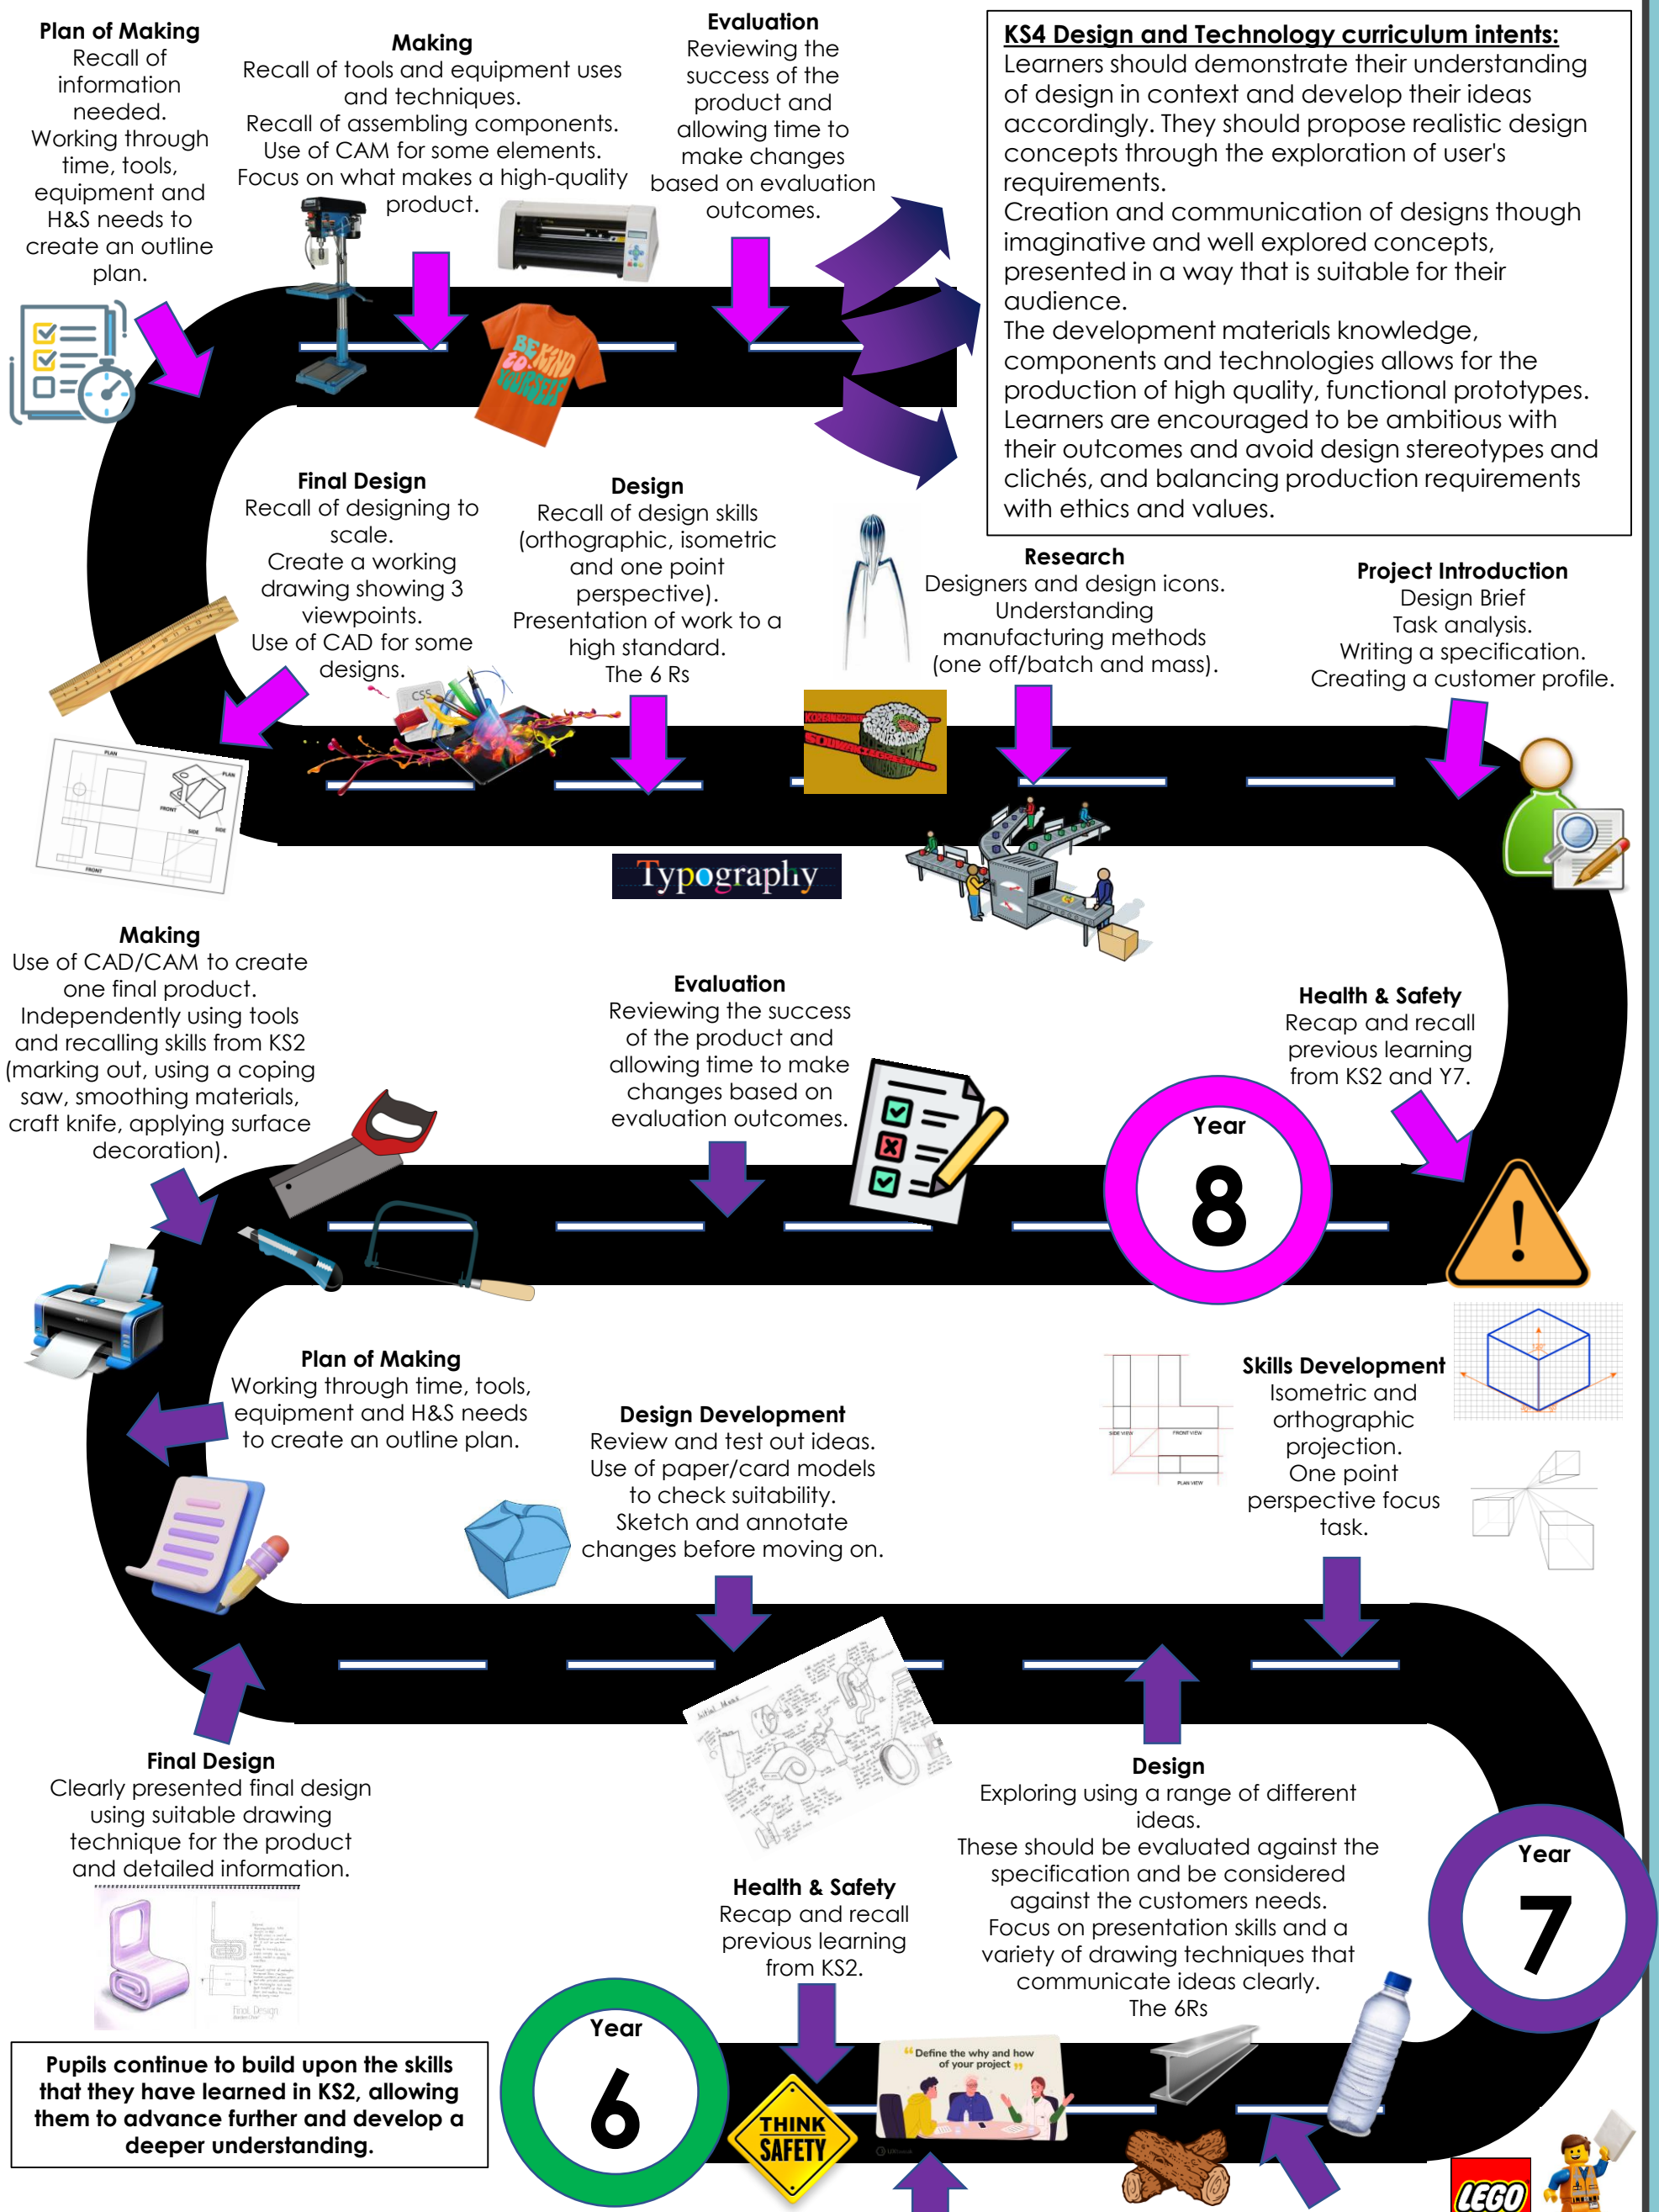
Plan of Making
Recall of information needed.
Working through time, tools, equipment and H&S needs to create an outline plan.

Making
Recall of tools and equipment uses and techniques.
Recall of assembling components.
Use of CAM for some elements.
Focus on what makes a high-quality product.

Evaluation
Reviewing the success of the product and allowing time to make changes based on evaluation outcomes.

KS4 Design and Technology curriculum intents:
Learners should demonstrate their understanding of design in context and develop their ideas accordingly. They should propose realistic design concepts through the exploration of user's requirements.
Creation and communication of designs though imaginative and well explored concepts, presented in a way that is suitable for their audience.
The development materials knowledge, components and technologies allows for the production of high quality, functional prototypes.
Learners are encouraged to be ambitious with their outcomes and avoid design stereotypes and clichés, and balancing production requirements with ethics and values.

BE KIND to YOURSELF

Final Design
Recall of designing to scale.
Create a working drawing showing 3 viewpoints.
Use of CAD for some designs.

Design
Recall of design skills (orthographic, isometric and one point perspective).
Presentation of work to a high standard.
The 6 Rs

Research
Designers and design icons.
Understanding manufacturing methods (one off/batch and mass).

Project Introduction
Design Brief
Task analysis.
Writing a specification.
Creating a customer profile.

CSS

PLAN
FRONT
SIDE
FRONT

Typography

Making
Use of CAD/CAM to create one final product.
Independently using tools and recalling skills from KS2 (marking out, using a coping saw, smoothing materials, craft knife, applying surface decoration).

Evaluation
Reviewing the success of the product and allowing time to make changes based on evaluation outcomes.

Health & Safety
Recap and recall previous learning from KS2 and Y7.

Year
8

Plan of Making
Working through time, tools, equipment and H&S needs to create an outline plan.

Design Development
Review and test out ideas.
Use of paper/card models to check suitability.
Sketch and annotate changes before moving on.

Skills Development
Isometric and orthographic projection.
One point perspective focus task.

SIDE VIEW
FRONT VIEW
PLAN VIEW

Final Design
Clearly presented final design using suitable drawing technique for the product and detailed information.

Initial Ideas

Design
Exploring using a range of different ideas.
These should be evaluated against the specification and be considered against the customers needs.
Focus on presentation skills and a variety of drawing techniques that communicate ideas clearly.
The 6Rs

Health & Safety
Recap and recall previous learning from KS2.

Year
7

Final Design

Pupils continue to build upon the skills that they have learned in KS2, allowing them to advance further and develop a deeper understanding.

Year
6

THINK SAFETY

"Define the why and how of your project"

LEGO